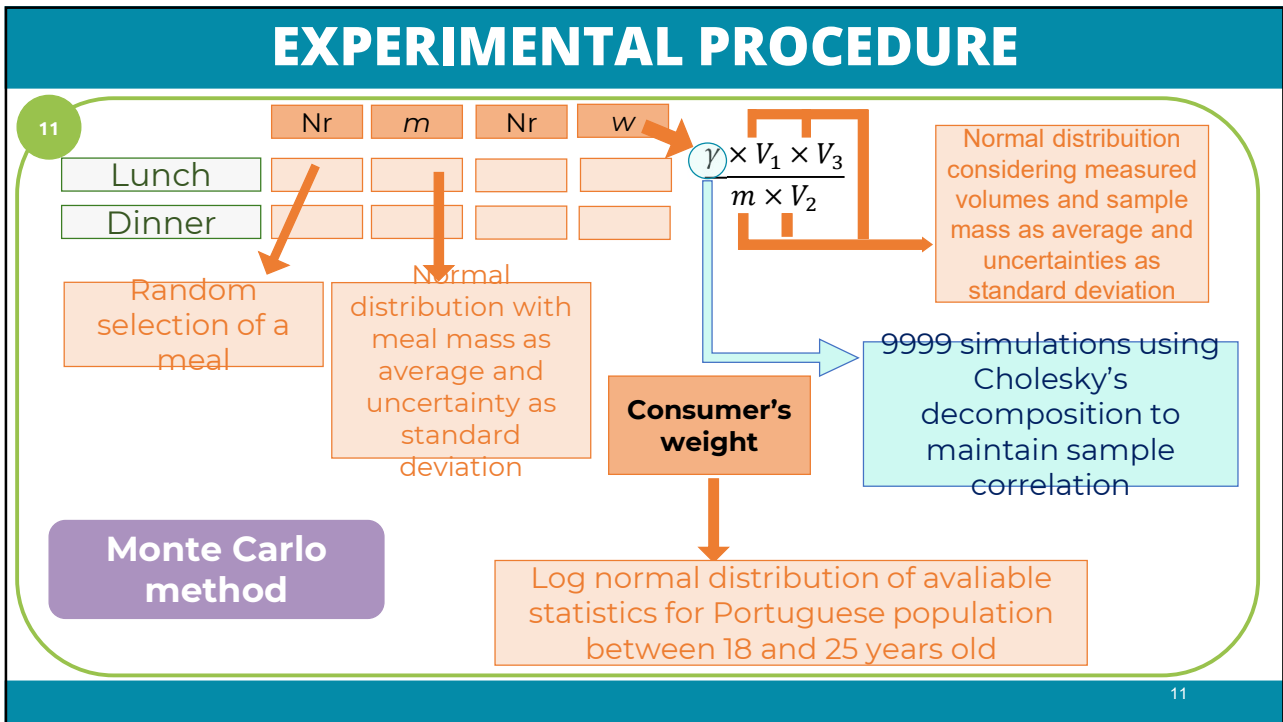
EXPERIMENTAL PROCEDURE

11

| | Nr | $m$ | Nr | $w$ |
|---|---|---|---|---|
| Lunch | | | | |
| Dinner | | | | |

$\frac{\gamma \times V_1 \times V_3}{m \times V_2}$

Normal distribuition considering measured volumes and sample mass as average and uncertainties as standard deviation

Random selection of a meal

Normal distribution with meal mass as average and uncertainty as standard deviation

9999 simulations using Cholesky's decomposition to maintain sample correlation

Consumer's weight

Monte Carlo method

Log normal distribution of avaliable statistics for Portuguese population between 18 and 25 years old

11